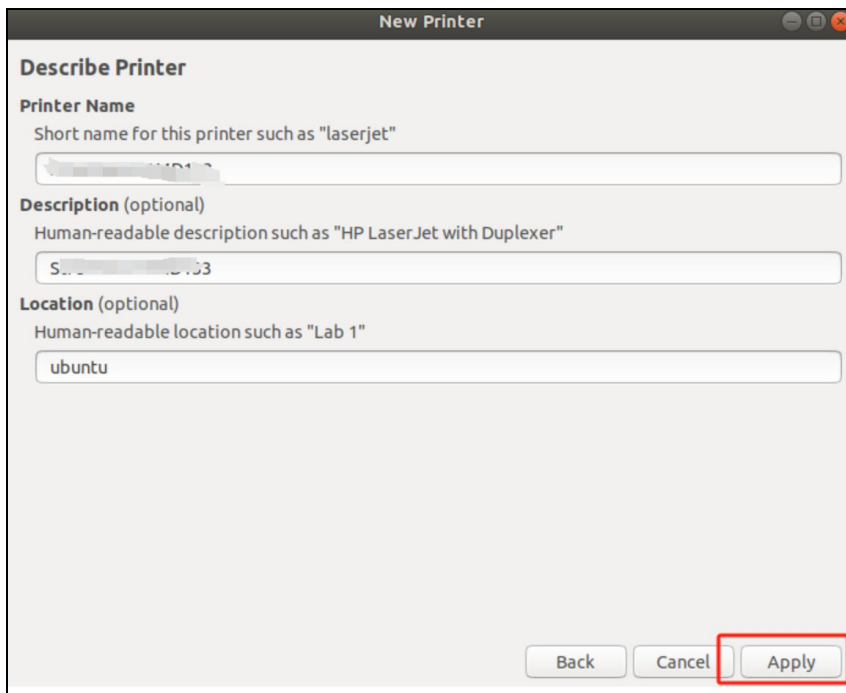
New Printer

Describe Printer

Printer Name

Short name for this printer such as "laserjet"

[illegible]

Description (optional)

Human-readable description such as "HP LaserJet with Duplexer"

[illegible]

Location (optional)

Human-readable location such as "Lab 1"

ubuntu

Back Cancel Apply